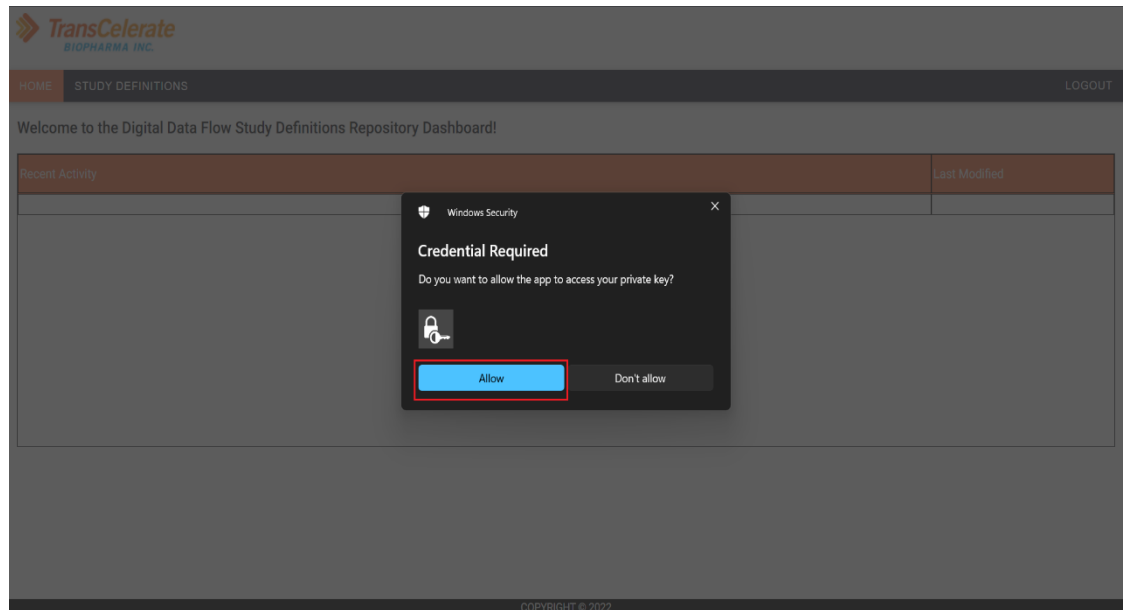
TransCelerate
BIOPHARMA INC.

HOME STUDY DEFINITIONS LOGOUT

Welcome to the Digital Data Flow Study Definitions Repository Dashboard!

| Recent Activity | Last Modified |
|---|---|
| | |

Windows Security

×

Credential Required

Do you want to allow the app to access your private key?

Allow

Don't allow

COPYRIGHT © 2022